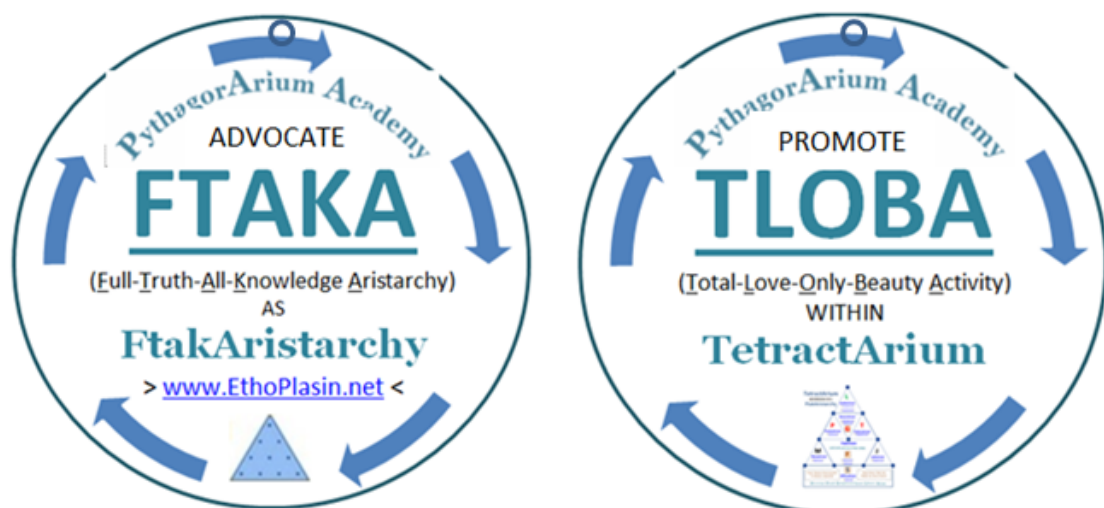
PythagorArium Academy

ADVOCATE

FTAKA

(Full-Truth-All-Knowledge Aristarchy)

AS

FtakAristarchy

> www.EthoPlasin.net <

PythagorArium Academy

PROMOTE

TLOBA

(Total-Love-Only-Beauty Activity)

WITHIN

TetractArium

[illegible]